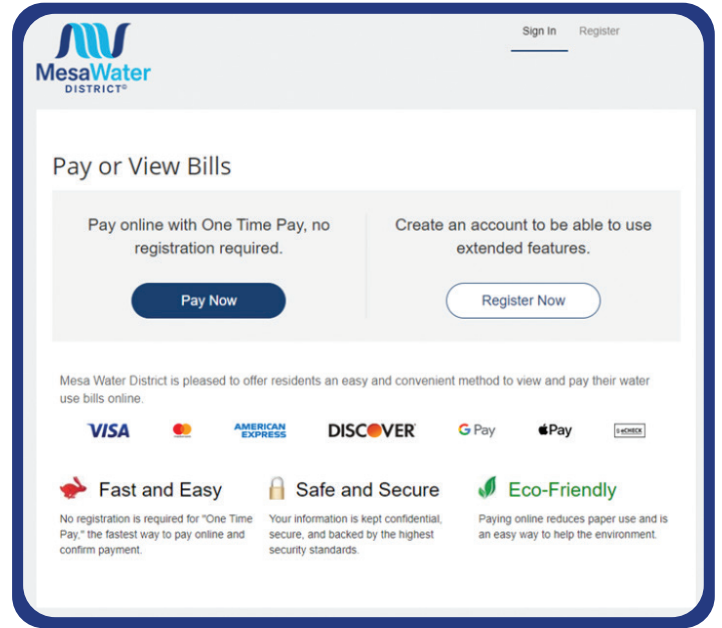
MesaWater DISTRICT®

Sign In Register

Pay or View Bills

Pay online with One Time Pay, no registration required.

Pay Now

Create an account to be able to use extended features.

Register Now

Mesa Water District is pleased to offer residents an easy and convenient method to view and pay their water use bills online.

VISA AMERICAN EXPRESS DISCOVER G Pay Pay eCHECK

Fast and Easy

No registration is required for "One Time Pay," the fastest way to pay online and confirm payment.

Safe and Secure

Your information is kept confidential, secure, and backed by the highest security standards.

Eco-Friendly

Paying online reduces paper use and is an easy way to help the environment.